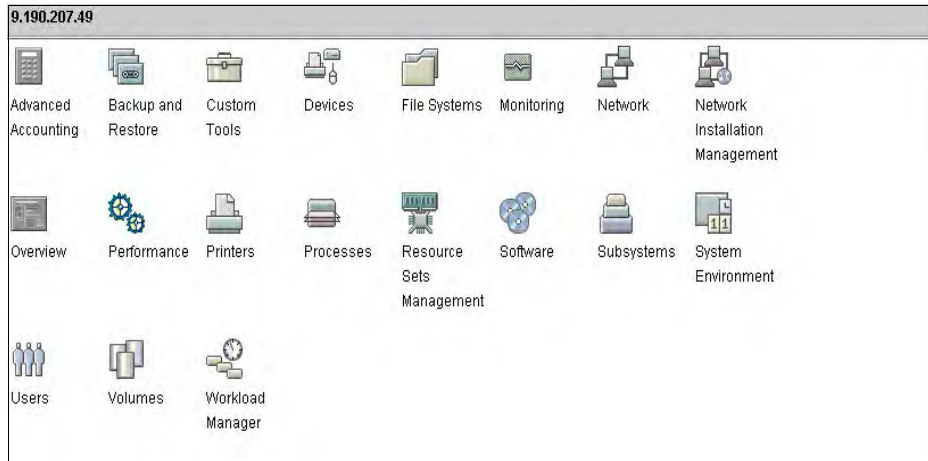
9.190.207.49

Advanced Accounting

Backup and Restore

Custom Tools

Devices

File Systems

Monitoring

Network

Network Installation Management

Overview

Performance

Printers

Processes

Resource Sets Management

Software

Subsystems

System Environment

Users

Volumes

Workload Manager